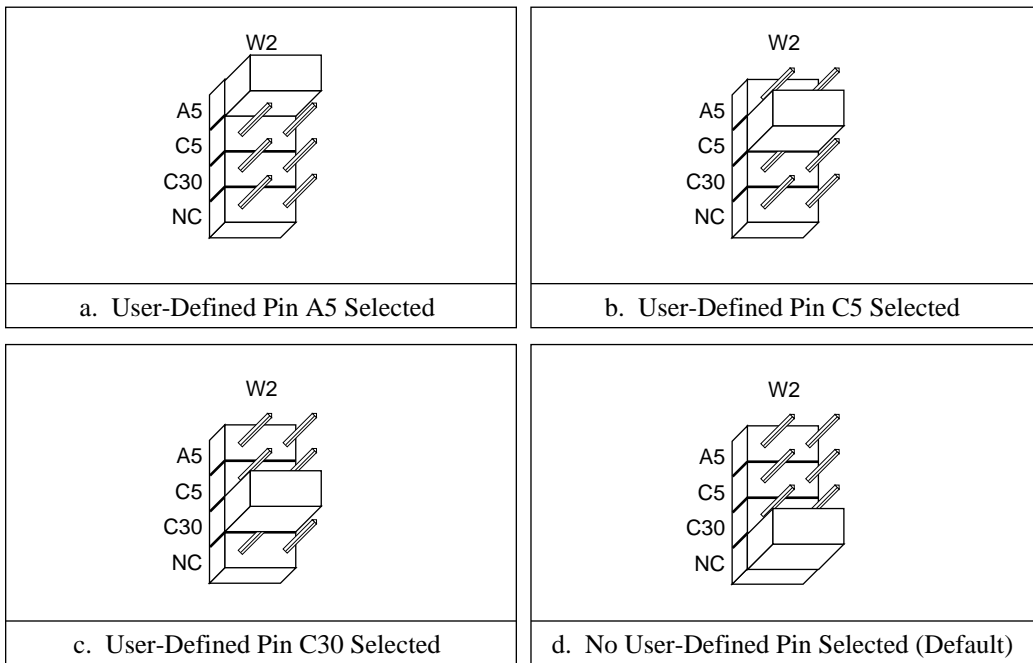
W2
A5
C5
C30
NC

a. User-Defined Pin A5 Selected

W2
A5
C5
C30
NC

b. User-Defined Pin C5 Selected

W2
A5
C5
C30
NC

c. User-Defined Pin C30 Selected

W2
A5
C5
C30
NC

d. No User-Defined Pin Selected (Default)